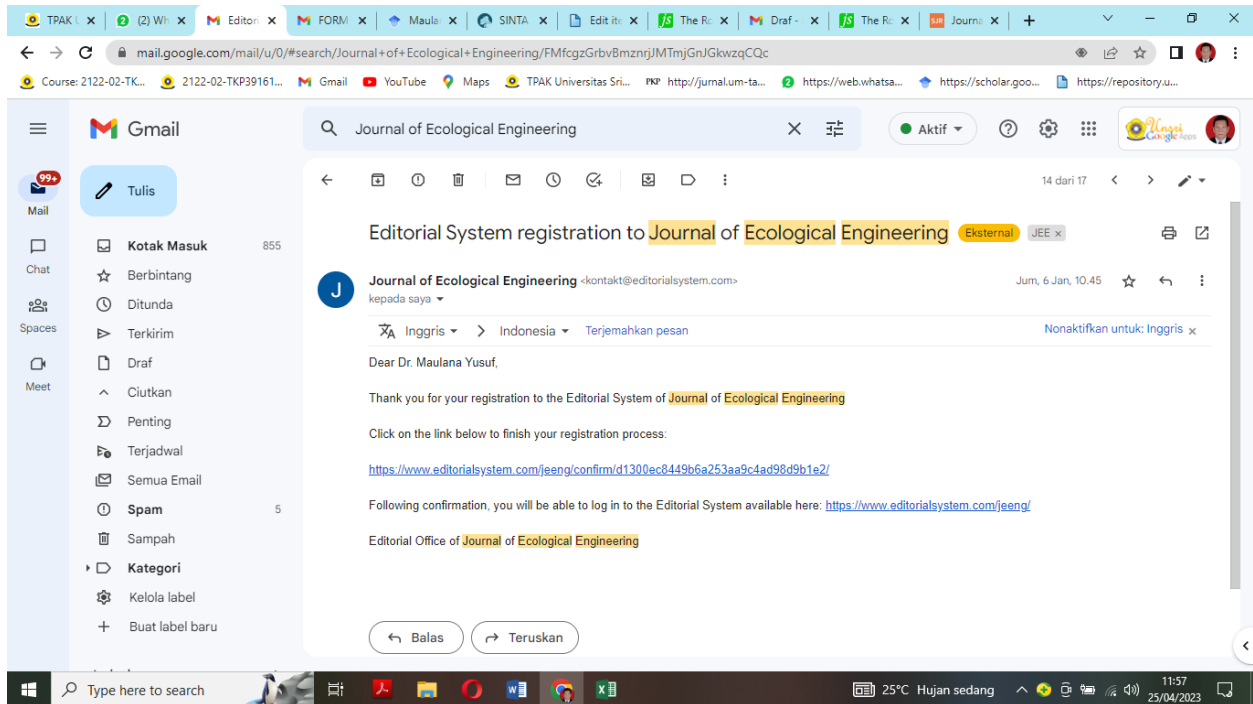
TPAK U | (2) Wh | Editori | FORM | Maula | SINTA | Edit ite | The Ro | Draf - | The Ro | Journa

mail.google.com/mail/u/0/#search/Journal+of+Ecological+Engineering/FMfcgzGrbvBmznrjJMTmjGnJGkwzqCQc

Course: 2122-02-TK... 2122-02-TKP39161... Gmail YouTube Maps TPAK Universitas Sri... http://jurnal.um-ta... https://web.whatsa... https://scholar.goo... https://repository.u...

Gmail

Journal of Ecological Engineering

Aktif

99+
Mail
Chat
Spaces
Meet

Tulis

Kotak Masuk 855
Berbintang
Ditunda
Terkirim
Draf
Ciutkan
Penting
Terjadwal
Semua Email
Spam 5
Sampah
Kategori
Kelola label
Buat label baru

14 dari 17

Editorial System registration to Journal of Ecological Engineering Eksternal JEE ×

Journal of Ecological Engineering <kontakt@editorialsystem.com>
kepada saya
Jum, 6 Jan, 10.45

Inggris > Indonesia Terjemahkan pesan
Nonaktifkan untuk: Inggris ×

Dear Dr. Maulana Yusuf,

Thank you for your registration to the Editorial System of Journal of Ecological Engineering

Click on the link below to finish your registration process:

https://www.editorialsystem.com/jeeng/confirm/d1300ec8449b6a253aa9c4ad98d9b1e2/

Following confirmation, you will be able to log in to the Editorial System available here: https://www.editorialsystem.com/jeeng/

Editorial Office of Journal of Ecological Engineering

Balas
Teruskan

Type here to search
25°C Hujan sedang
11:57
25/04/2023